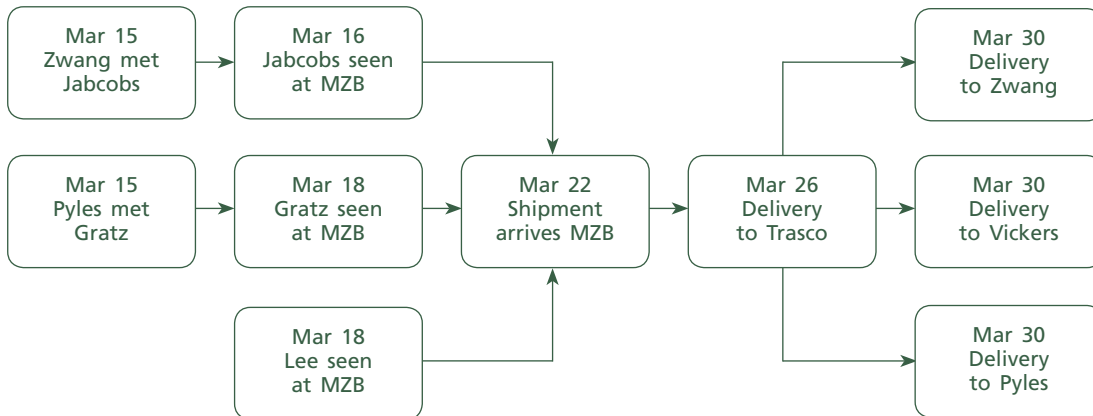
Mar 15
Zwang met
Jabcobs

Mar 16
Jabcobs seen
at MZB

Mar 15
Pyles met
Gratz

Mar 18
Gratz seen
at MZB

Mar 18
Lee seen
at MZB

Mar 22
Shipment
arrives MZB

Mar 26
Delivery
to Trasco

Mar 30
Delivery
to Zwang

Mar 30
Delivery
to Vickers

Mar 30
Delivery
to Pyles